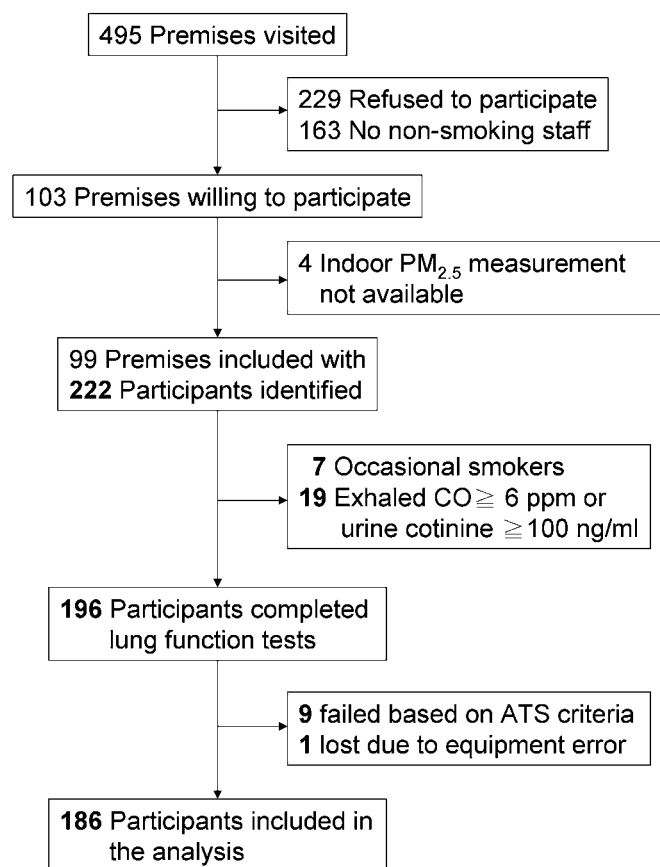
495 Premises visited

229 Refused to participate
163 No non-smoking staff

103 Premises willing to participate

4 Indoor $PM_{2.5}$ measurement not available

99 Premises included with
222 Participants identified

7 Occasional smokers
19 Exhaled CO $\geqq$ 6 ppm or urine cotinine $\geqq$100 ng/ml

196 Participants completed lung function tests

9 failed based on ATS criteria
1 lost due to equipment error

186 Participants included in the analysis